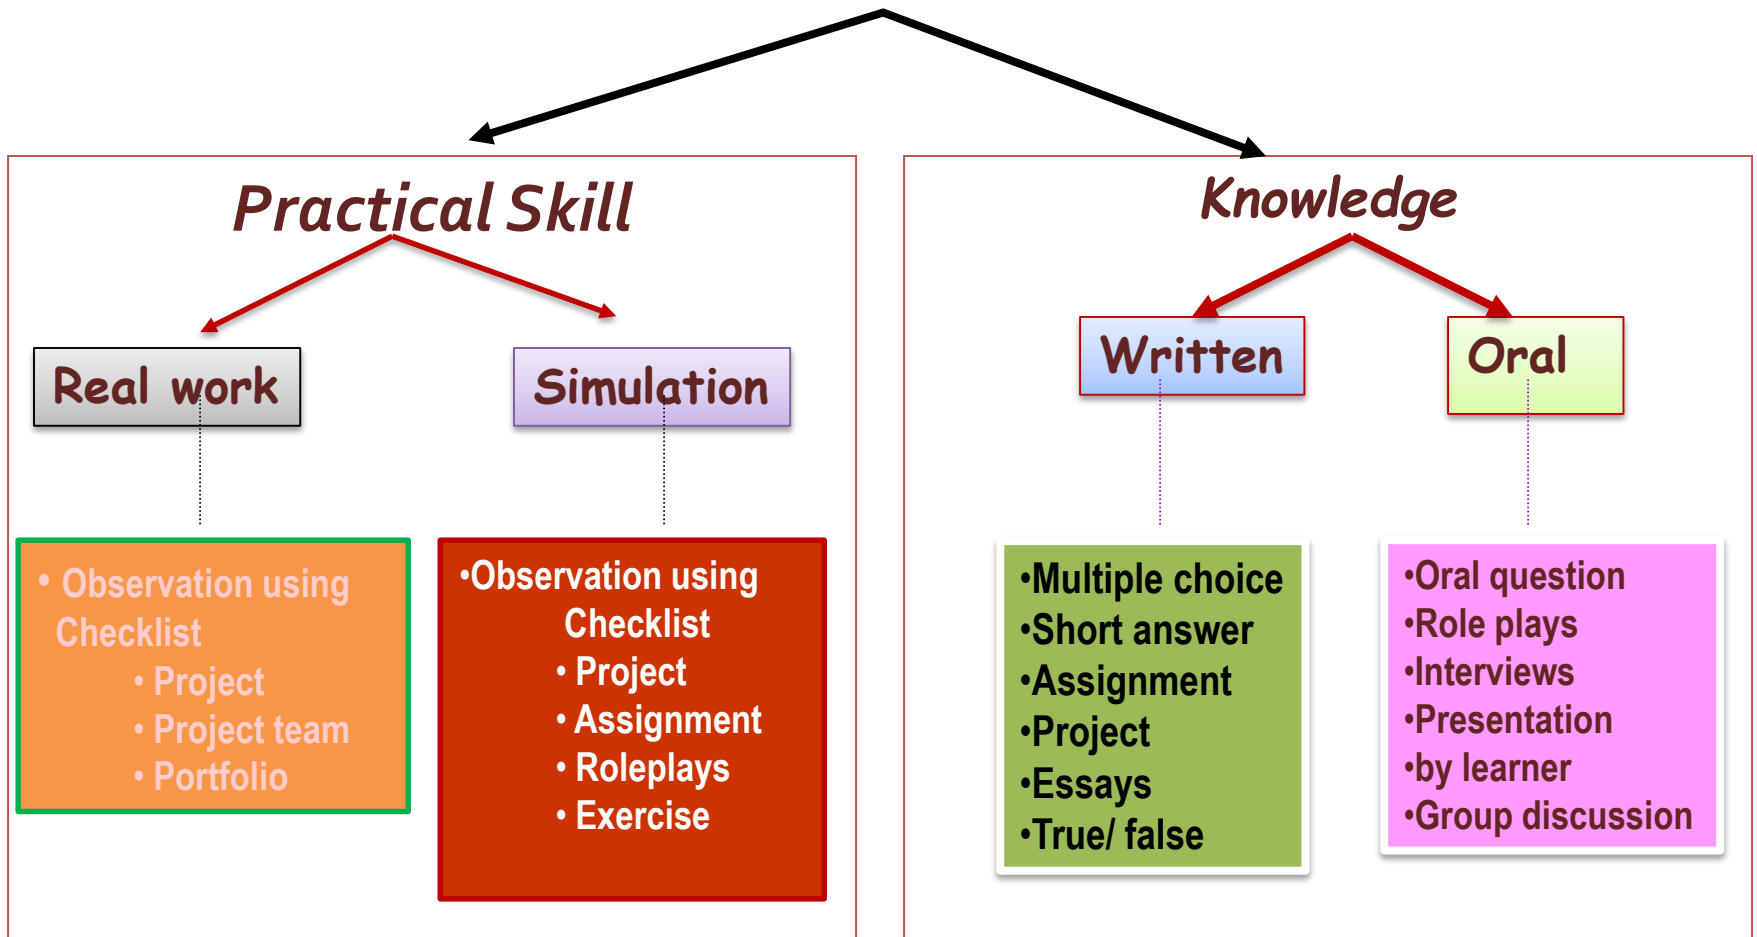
Practical Skill

Real work

Simulation

• Observation using Checklist
• Project
• Project team
• Portfolio

•Observation using Checklist
• Project
• Assignment
• Roleplays
• Exercise

Knowledge

Written

Oral

•Multiple choice
•Short answer
•Assignment
•Project
•Essays
•True/ false

•Oral question
•Role plays
•Interviews
•Presentation
•by learner
•Group discussion